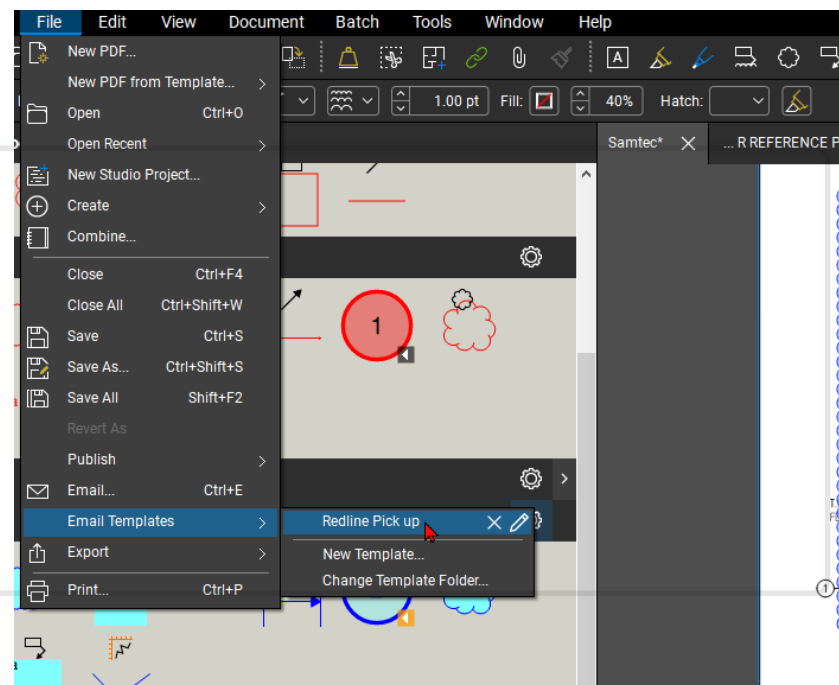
File Edit View Document Batch Tools Window Help

New PDF...
New PDF from Template...
Open Ctrl+O
Open Recent
New Studio Project...
Create
Combine...
Close Ctrl+F4
Close All Ctrl+Shift+W
Save Ctrl+S
Save As... Ctrl+Shift+S
Save All Shift+F2
Revert As
Publish
Email... Ctrl+E
Email Templates
Export
Print... Ctrl+P

Redline Pick up
New Template...
Change Template Folder...

1.00 pt Fill: 40% Hatch:

Samtec* ... R REFERENCE P

1

1